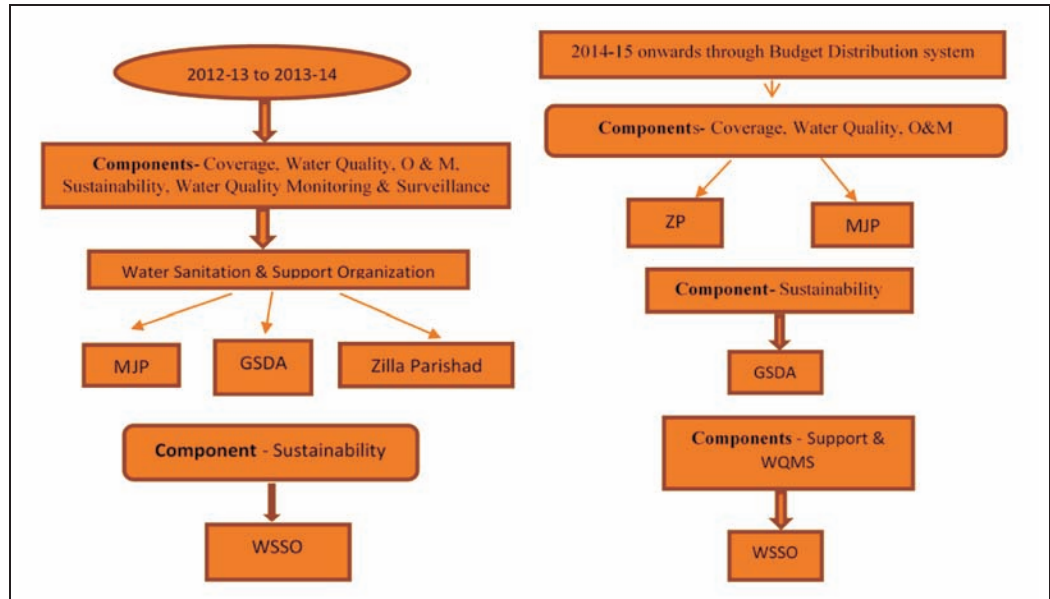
2012-13 to 2013-14

**Components-** Coverage, Water Quality, O & M, Sustainability, Water Quality Monitoring & Surveillance

Water Sanitation & Support Organization

MJP

GSDA

Zilla Parishad

**Component** - Sustainability

WSSO

2014-15 onwards through Budget Distribution system

**Components-** Coverage, Water Quality, O&M

ZP

MJP

**Component-** Sustainability

GSDA

**Components** - Support & WQMS

WSSO